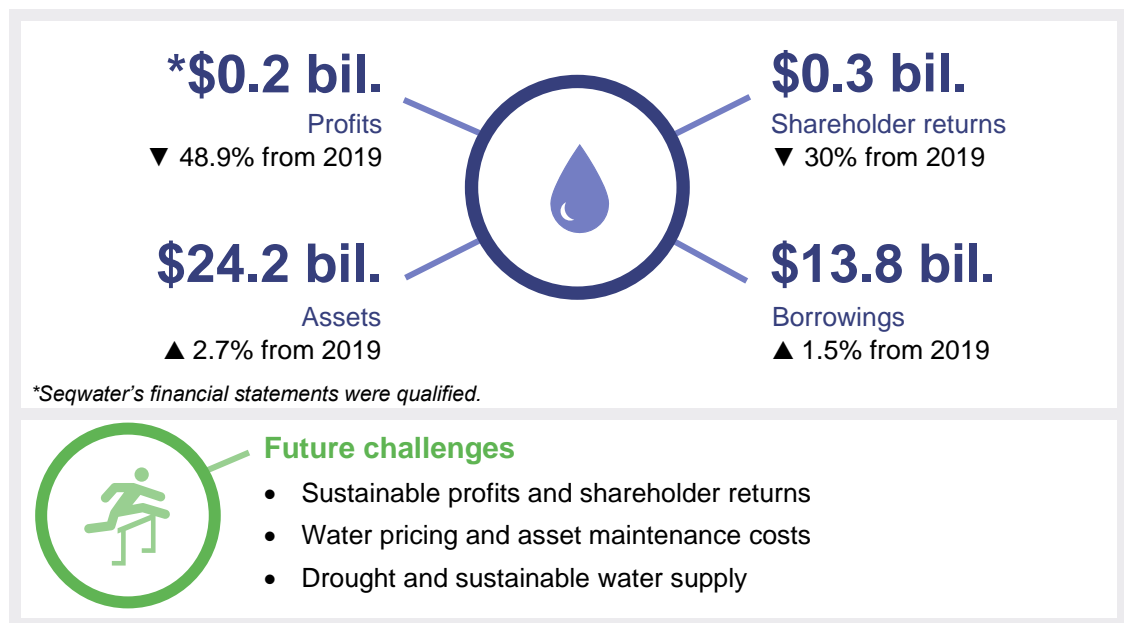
*\$0.2 bil.
Profits
▼ 48.9% from 2019

\$0.3 bil.
Shareholder returns
▼ 30% from 2019

\$24.2 bil.
Assets
▲ 2.7% from 2019

\$13.8 bil.
Borrowings
▲ 1.5% from 2019

*Seqwater's financial statements were qualified.

Future challenges
- Sustainable profits and shareholder returns
- Water pricing and asset maintenance costs
- Drought and sustainable water supply